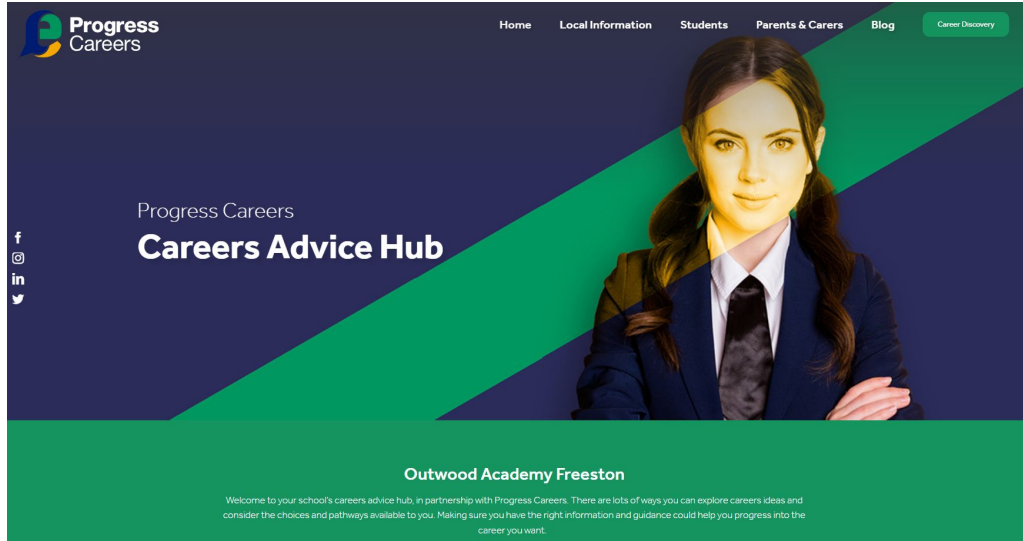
Progress Careers

Home Local Information Students Parents & Carers Blog Career Discovery

Progress Careers
Careers Advice Hub

Outwood Academy Freeston

Welcome to your school's careers advice hub, in partnership with Progress Careers. There are lots of ways you can explore careers ideas and consider the choices and pathways available to you. Making sure you have the right information and guidance could help you progress into the career you want.